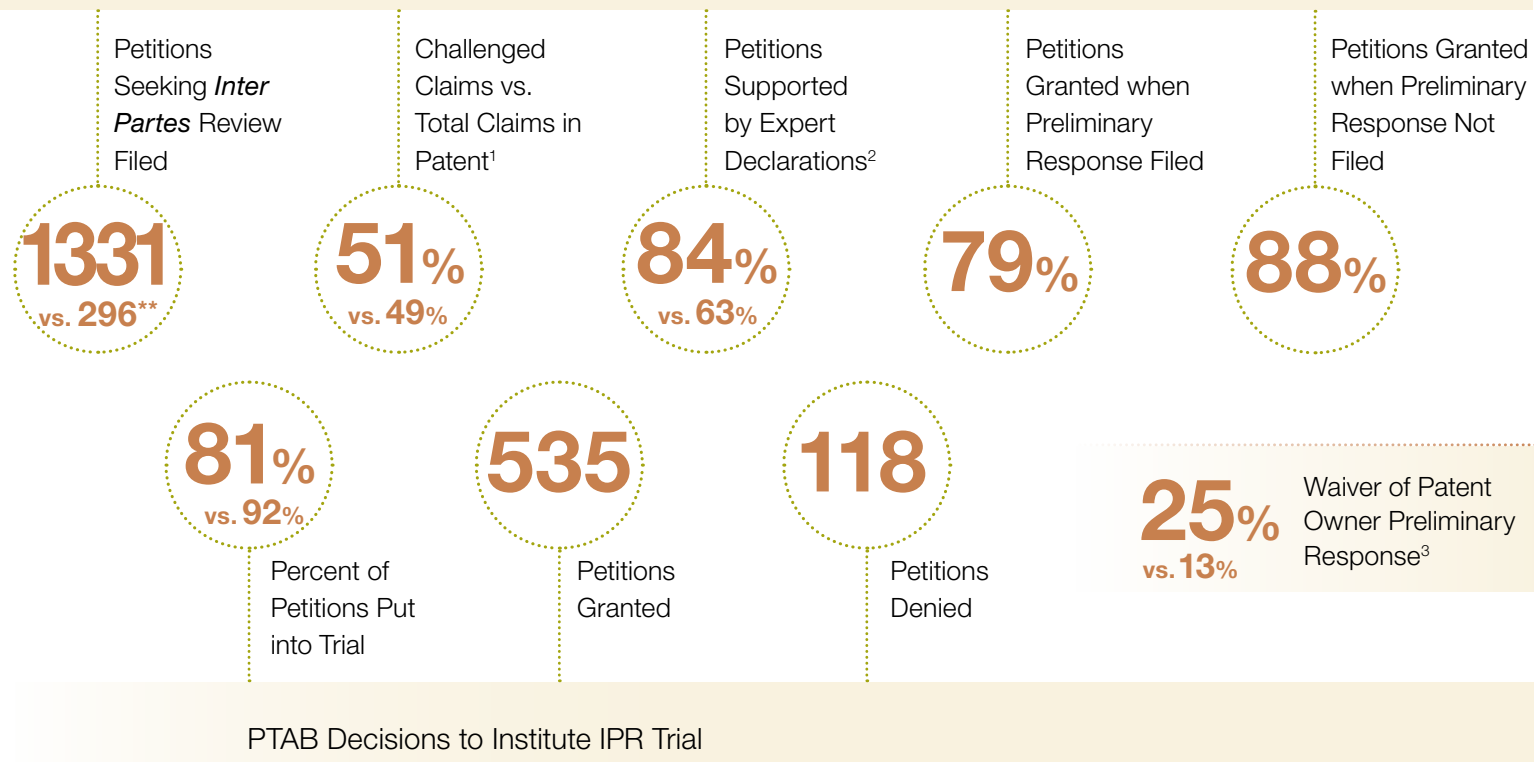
Petitions Seeking *Inter Partes* Review Filed

1331
vs. 296**

Challenged Claims vs. Total Claims in Patent$^1$

51%
vs. 49%

Petitions Supported by Expert Declarations$^2$

84%
vs. 63%

Petitions Granted when Preliminary Response Filed

79%

Petitions Granted when Preliminary Response Not Filed

88%

81%
vs. 92%

Percent of Petitions Put into Trial

535

Petitions Granted

118

Petitions Denied

25%
vs. 13%

Waiver of Patent Owner Preliminary Response$^3$

PTAB Decisions to Institute IPR Trial